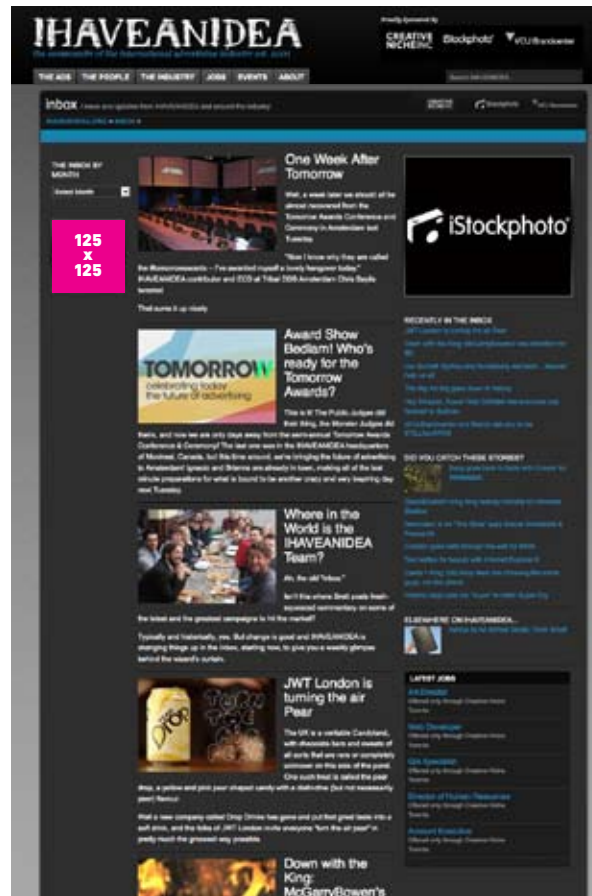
IHAVEANIDEA

the underworld of the international advertising industry est. 2001

Proudly Sponsored by

CREATIVE NICHE INC

iStockphoto

VCU Brandcenter

THE ADS THE PEOPLE THE INDUSTRY JOBS EVENTS ABOUT

inbox

THE INBOX BY MONTH

Select Month

125 x 125

One Week After Tomorrow

Well, a week later we should all be almost recovered from the Tomorrow Awards Conference and Ceremony in Amsterdam last Tuesday.

That sums it up nicely.

Award Show Bedlam! Who's ready for the Tomorrow Awards?

TOMORROW celebrating today the future of advertising

Where in the World is the IHAVEANIDEA Team?

Ah, the old "inbox."

Typically and historically, yes. But change is good and IHAVEANIDEA is changing things up in the inbox, starting now, to give you a weekly glimpse behind the wizard's curtain.

JWT London is turning the air Pear

DROP

TURN THE AIR PEAR

Down with the King: McGarryBowen's

iStockphoto

RECENTLY IN THE INBOX

DID YOU CATCH THESE STORIES?

ELSEWHERE ON IHAVEANIDEA...

LATEST JOBS

Art Director

Web Developer

Client Services

Account Executive